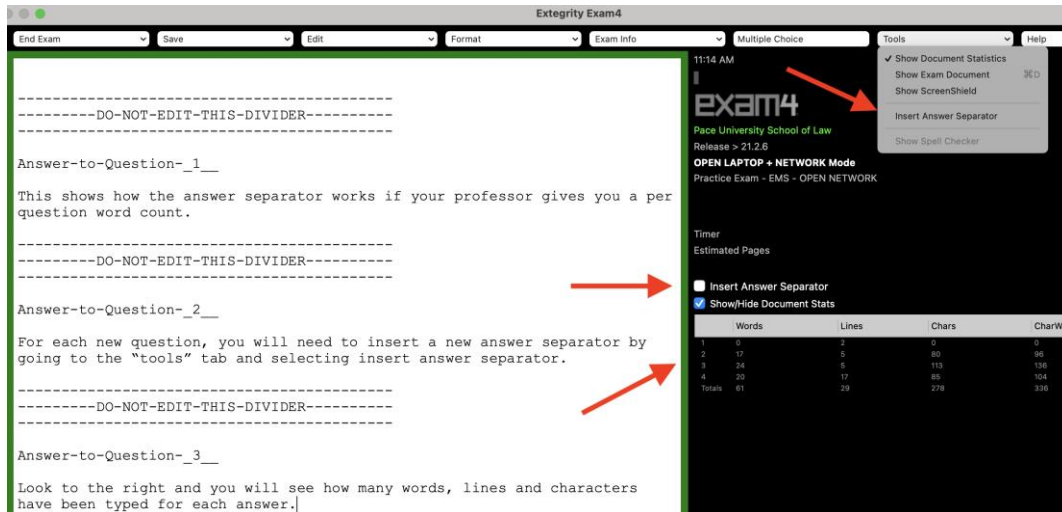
Extegrity Exam4

End Exam | Save | Edit | Format | Exam Info | Multiple Choice | Tools | Help

------------------------------------------
---------DO-NOT-EDIT-THIS-DIVIDER----------
------------------------------------------

Answer-to-Question-_1__

This shows how the answer separator works if your professor gives you a per question word count.

------------------------------------------
---------DO-NOT-EDIT-THIS-DIVIDER----------
------------------------------------------

Answer-to-Question-_2__

For each new question, you will need to insert a new answer separator by going to the "tools" tab and selecting insert answer separator.

------------------------------------------
---------DO-NOT-EDIT-THIS-DIVIDER----------
------------------------------------------

Answer-to-Question-_3__

Look to the right and you will see how many words, lines and characters have been typed for each answer.

11:14 AM

exam4

Pace University School of Law

Release > 21.2.6

OPEN LAPTOP + NETWORK Mode

Practice Exam - EMS - OPEN NETWORK

Timer

Estimated Pages

Insert Answer Separator

Show/Hide Document Stats

| | Words | Lines | Chars | CharW |
|---|---|---|---|---|
| 1 | 0 | 2 | 0 | 0 |
| 2 | 17 | 5 | 80 | 96 |
| 3 | 24 | 5 | 113 | 136 |
| 4 | 20 | 17 | 85 | 104 |
| Totals | 61 | 29 | 278 | 336 |

✓ Show Document Statistics
Show Exam Document ⌘D
Show ScreenShield
Insert Answer Separator
Show Spell Checker